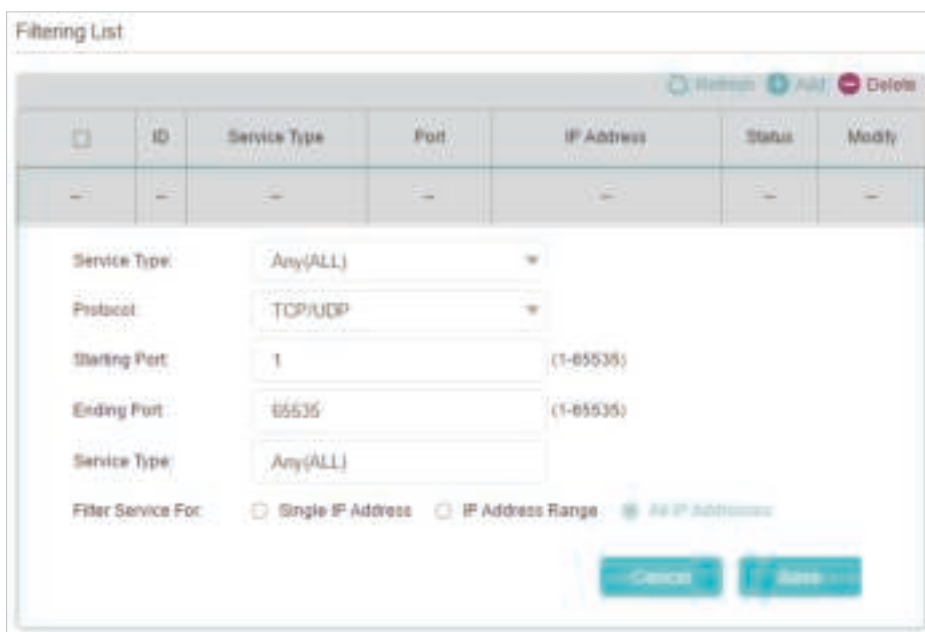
Filtering List

Refresh Add Delete

| | ID | Service Type | Port | IP Address | Status | Modify |
|---|---|---|---|---|---|---|
| -- | -- | -- | -- | -- | -- | -- |

Service Type: Any(ALL)

Protocol: TCP/UDP

Starting Port: 1 (1-65535)

Ending Port: 65535 (1-65535)

Service Type: Any(ALL)

Filter Service For: Single IP Address IP Address Range All IP Addresses

Cancel Save